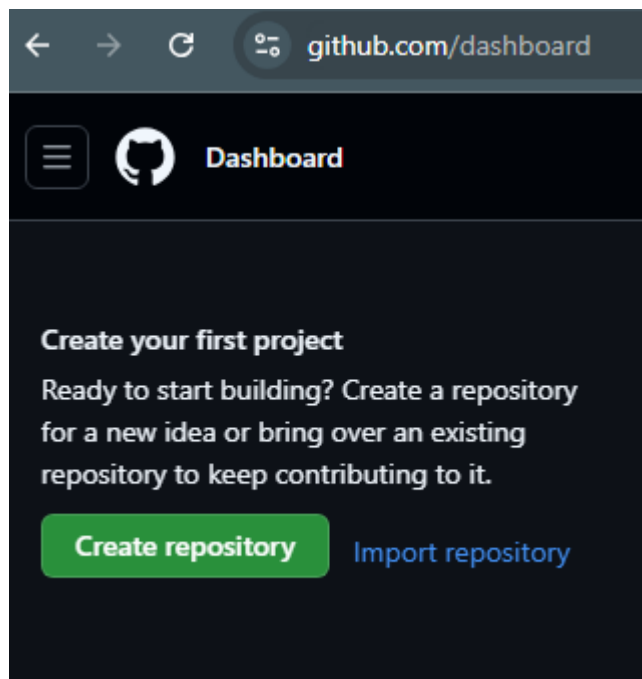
github.com/dashboard

Dashboard

Create your first project

Ready to start building? Create a repository for a new idea or bring over an existing repository to keep contributing to it.

Create repository

Import repository